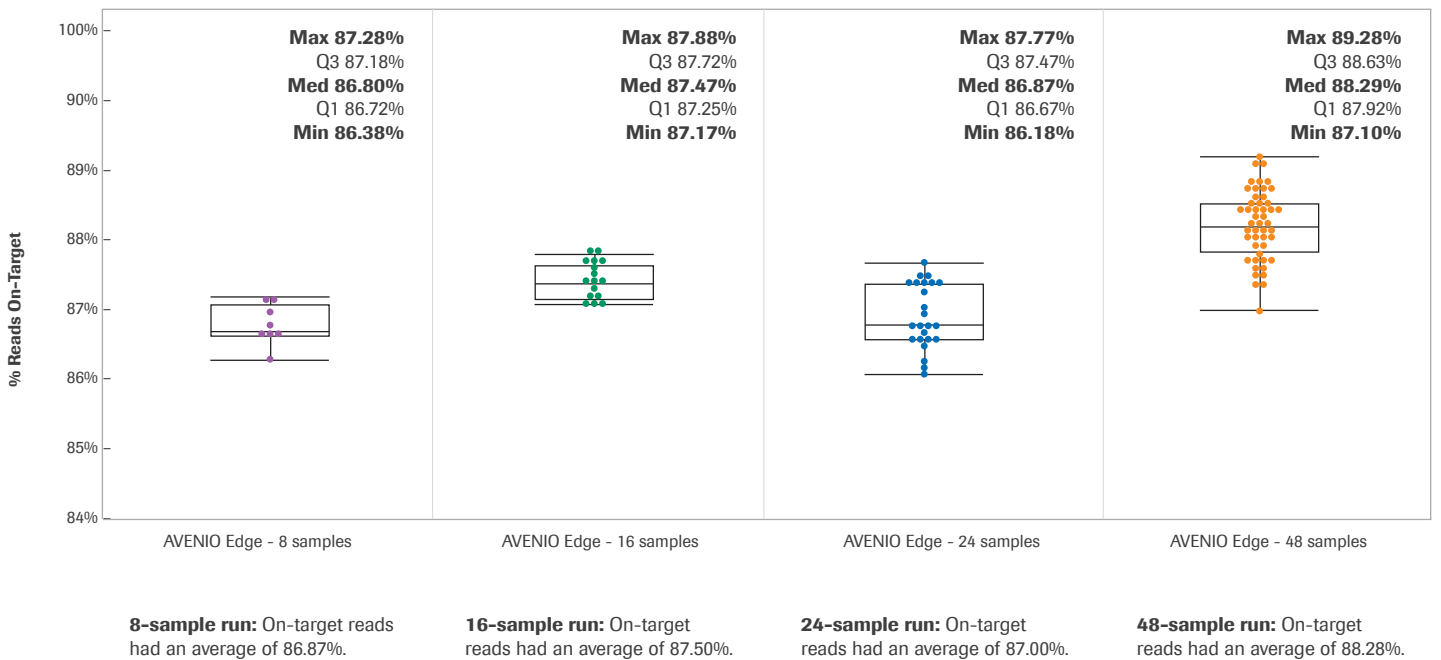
100%
90%
89%
88%
87%
86%
85%
84%

% Reads On-Target

Max 87.28%
Q3 87.18%
Med 86.80%
Q1 86.72%
Min 86.38%

Max 87.88%
Q3 87.72%
Med 87.47%
Q1 87.25%
Min 87.17%

Max 87.77%
Q3 87.47%
Med 86.87%
Q1 86.67%
Min 86.18%

Max 89.28%
Q3 88.63%
Med 88.29%
Q1 87.92%
Min 87.10%

AVENIO Edge - 8 samples

AVENIO Edge - 16 samples

AVENIO Edge - 24 samples

AVENIO Edge - 48 samples

**8-sample run:** On-target reads had an average of 86.87%.

**16-sample run:** On-target reads had an average of 87.50%.

**24-sample run:** On-target reads had an average of 87.00%.

**48-sample run:** On-target reads had an average of 88.28%.